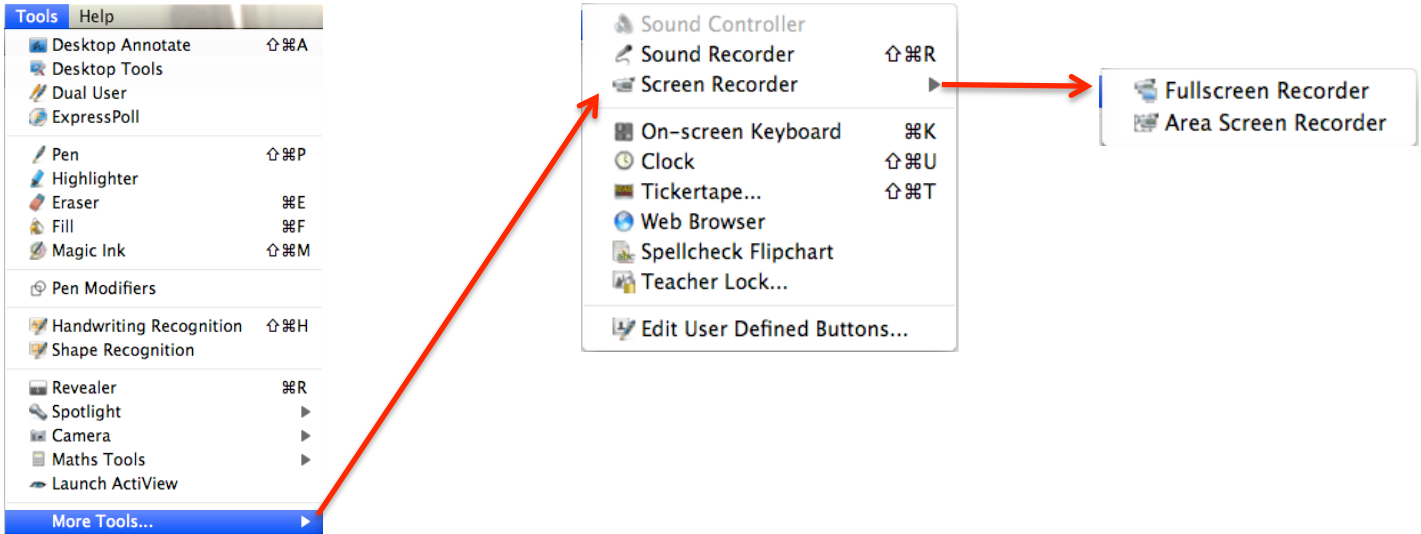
Tools Help
Desktop Annotate ⇧⌘A
Desktop Tools
Dual User
ExpressPoll

Pen ⇧⌘P
Highlighter
Eraser ⌘E
Fill ⌘F
Magic Ink ⇧⌘M

Pen Modifiers

Handwriting Recognition ⇧⌘H
Shape Recognition

Revealer ⌘R
Spotlight
Camera
Maths Tools
Launch ActiView

More Tools...

Sound Controller
Sound Recorder ⇧⌘R
Screen Recorder

On-screen Keyboard ⌘K
Clock ⇧⌘U
Tickertape... ⇧⌘T
Web Browser
Spellcheck Flipchart
Teacher Lock...

Edit User Defined Buttons...

Fullscreen Recorder
Area Screen Recorder